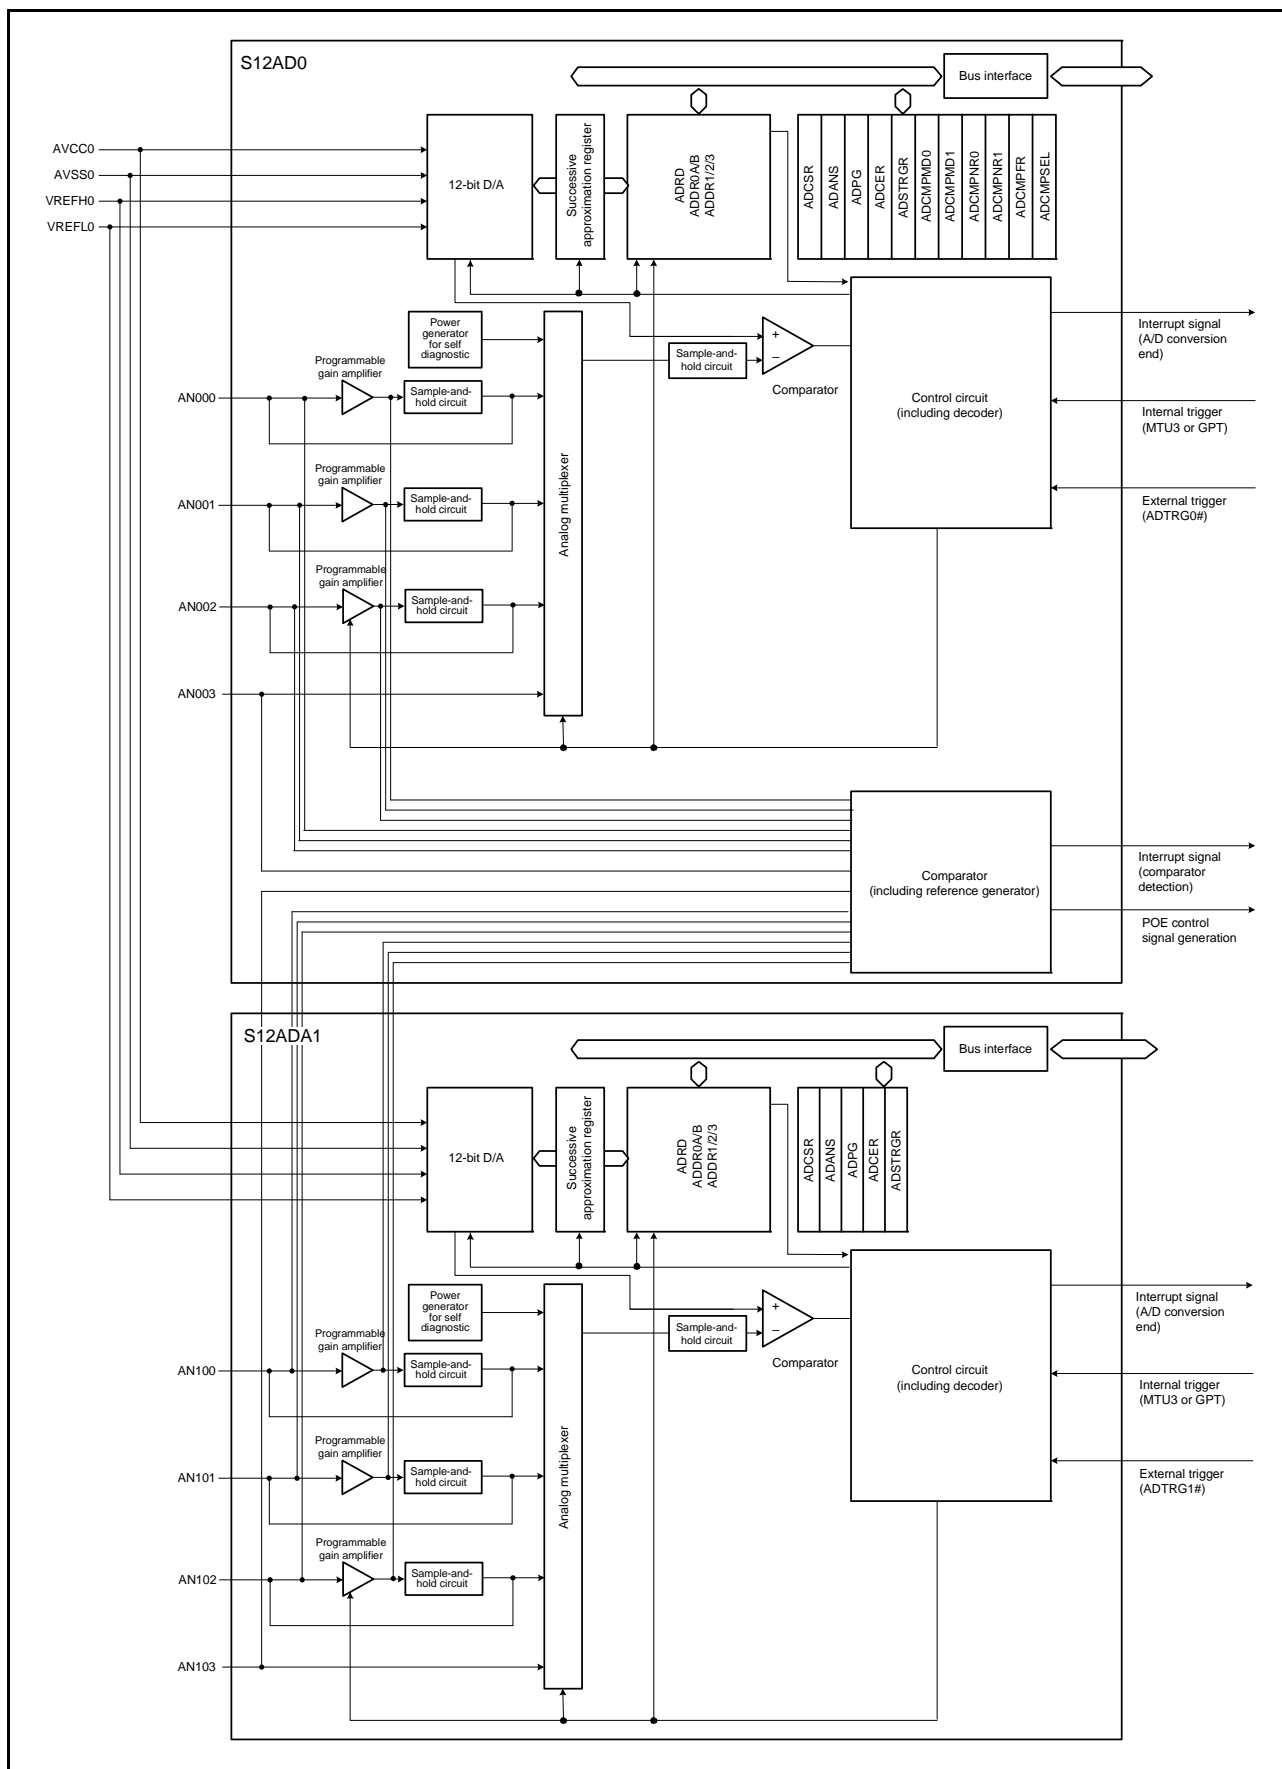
S12AD0

Bus interface

AVCC0
AVSS0
VREFH0
VREFL0

12-bit D/A

Successive approximation register

ADRD
ADDR0A/B
ADDR1/2/3

ADCSR
ADANS
ADPG
ADCER
ADSTRGR
ADCMPMD0
ADCMPMD1
ADCMPNR0
ADCMPNR1
ADCMPFR
ADCMPSEL

Power generator for self diagnostic

Sample-and-hold circuit

+
−

Comparator

Control circuit (including decoder)

Interrupt signal (A/D conversion end)

Internal trigger (MTU3 or GPT)

External trigger (ADTRG0#)

Programmable gain amplifier

AN000

Sample-and-hold circuit

Analog multiplexer

Programmable gain amplifier

AN001

Sample-and-hold circuit

Programmable gain amplifier

AN002

Sample-and-hold circuit

AN003

Comparator (including reference generator)

Interrupt signal (comparator detection)

POE control signal generation

S12ADA1

Bus interface

12-bit D/A

Successive approximation register

ADRD
ADDR0A/B
ADDR1/2/3

ADCSR
ADANS
ADPG
ADCER
ADSTRGR

Power generator for self diagnostic

Sample-and-hold circuit

+
−

Comparator

Control circuit (including decoder)

Interrupt signal (A/D conversion end)

Internal trigger (MTU3 or GPT)

External trigger (ADTRG1#)

Programmable gain amplifier

AN100

Sample-and-hold circuit

Analog multiplexer

Programmable gain amplifier

AN101

Sample-and-hold circuit

Programmable gain amplifier

AN102

Sample-and-hold circuit

AN103